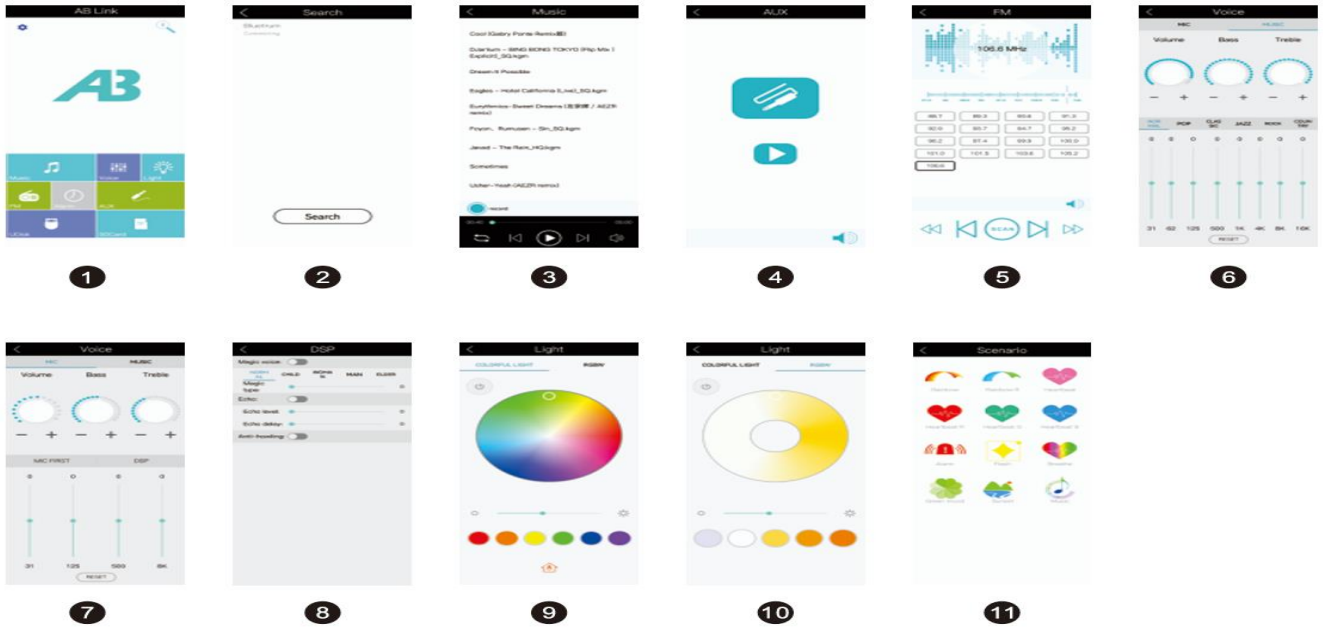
AB Link

AB

Music
Voice
Light
FM
ALK
UDisk
SDCard

1

Search

Bluetooth
Connecting

Search

2

Music

Cool (Gabry Ponte Remix)
Dzarbum – BING BING TOKYO (Flip Mix) Explicit_SQ.kgm
Dream It Possible
Eagles – Hotel California (Live)_SQ.kgm
Eurythmics - Sweet Dreams
Foyon、Rumusan – Sin_SQ.kgm
Jaxed – The Rain_HQ.kgm
Sometimes
Usher - Yeah (AEZR remix)

record

3

AUX

4

FM

106.6 MHz

| 88.7 | 89.3 | 90.6 | 91.3 |
|---|---|---|---|
| 92.6 | 93.7 | 94.7 | 95.2 |
| 96.2 | 97.4 | 99.3 | 100.0 |
| 101.0 | 101.5 | 103.6 | 105.2 |
| 106.6 | | | |

SCAN

5

Voice

MIC
MUSIC

Volume
Bass
Treble

POP
CLASSIC
JAZZ
ROCK
COUNTRY

31
62
125
500
1K
4K
8K
16K

RESET

6

Voice

MIC
MUSIC

Volume
Bass
Treble

MIC FIRST
DSP

0
0
0
0

31
125
500
8K

RESET

7

DSP

Magic voice
Magic type:
CHILD
WOMAN
MAN
ELDER
Echo:
Echo level:
Echo delay:
Anti-howling:

8

Light

COLORFUL LIGHT
RGBW

9

Light

COLORFUL LIGHT
RGBW

10

Scenario

11